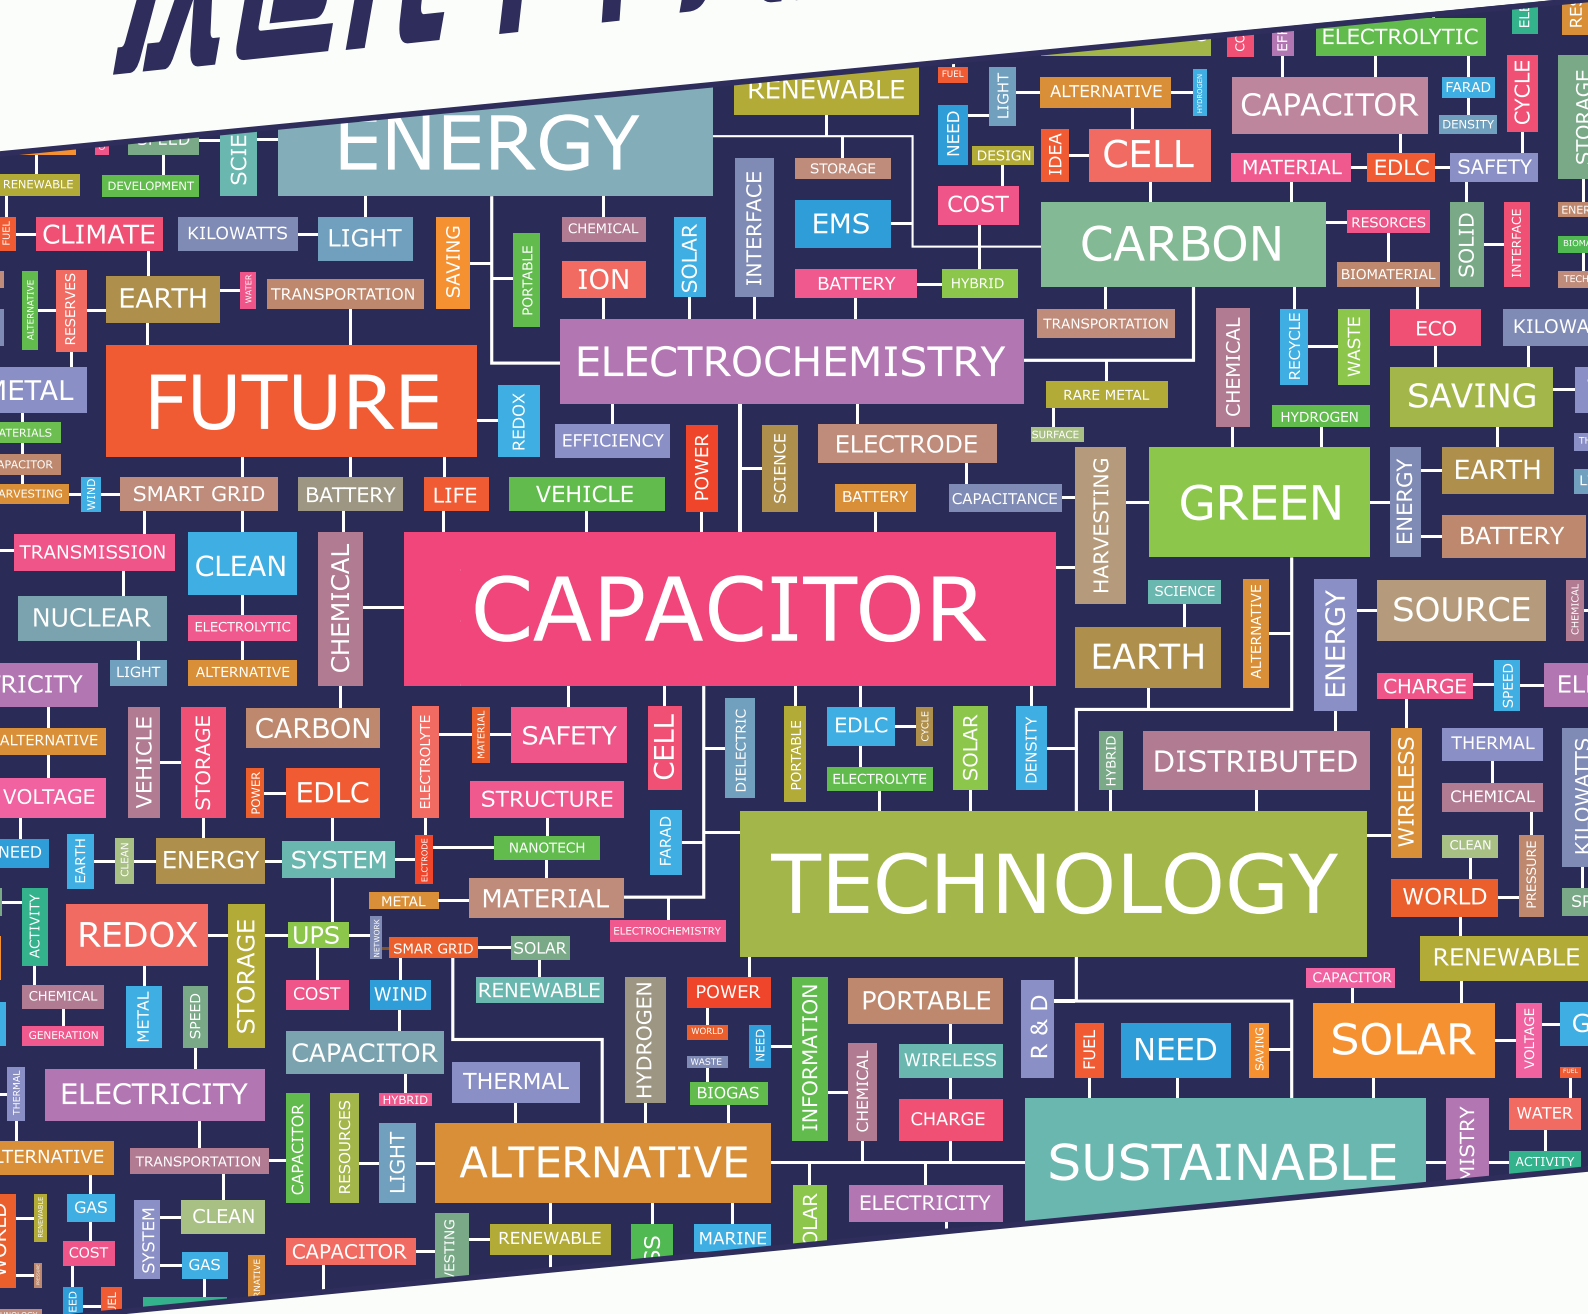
ENERGY
RENEWABLE
DEVELOPMENT
SCIE
SPEED
CLIMATE
KILOWATTS
LIGHT
SAVING
PORTABLE
CHEMICAL
ION
SOLAR
INTERFACE
STORAGE
EMS
BATTERY
HYBRID
COST
NEED
LIGHT
ALTERNATIVE
DESIGN
IDEA
CELL
CAPACITOR
MATERIAL
EDLC
SAFETY
ELECTROLYTIC
FARAD
DENSITY
CYCLE
CARBON
RESORCES
BIOMATERIAL
SOLID
INTERFACE
TRANSPORTATION
EARTH
RESERVES
ALTERNATIVE
WATER
TRANSPORTATION
ELECTROCHEMISTRY
CHEMICAL
RECYCLE
WASTE
ECO
KILOWA
RARE METAL
HYDROGEN
SAVING
METAL
FUTURE
REDOX
EFFICIENCY
POWER
SCIENCE
ELECTRODE
SURFACE
HARVESTING
GREEN
ENERGY
EARTH
BATTERY
MATERIALS
CAPACITOR
HARVESTING
WIND
SMART GRID
BATTERY
LIFE
VEHICLE
BATTERY
CAPACITANCE
TRANSMISSION
CLEAN
CHEMICAL
CAPACITOR
SCIENCE
ALTERNATIVE
ENERGY
SOURCE
NUCLEAR
ELECTROLYTIC
EARTH
CHEMICAL
RICITY
LIGHT
ALTERNATIVE
CHARGE
SPEED
ALTERNATIVE
VEHICLE
STORAGE
CARBON
ELECTROLYTE
MATERIAL
SAFETY
CELL
DIELECTRIC
PORTABLE
EDLC
CYCLE
SOLAR
DENSITY
HYBRID
DISTRIBUTED
WIRELESS
THERMAL
VOLTAGE
POWER
EDLC
STRUCTURE
ELECTROLYTE
CHEMICAL
NEED
EARTH
CLEAN
ENERGY
SYSTEM
ELCTRODE
NANOTECH
FARAD
TECHNOLOGY
CLEAN
PRESSURE
ACTIVITY
REDOX
STORAGE
METAL
MATERIAL
WORLD
UPS
NETWORK
SMAR GRID
SOLAR
ELECTROCHEMISTRY
RENEWABLE
CHEMICAL
COST
WIND
RENEWABLE
HYDROGEN
POWER
INFORMATION
PORTABLE
R & D
CAPACITOR
GENERATION
METAL
SPEED
WORLD
SOLAR
CAPACITOR
WASTE
NEED
CHEMICAL
WIRELESS
FUEL
NEED
SAVING
VOLTAGE
THERMAL
ELECTRICITY
HYBRID
THERMAL
BIOGAS
CHARGE
WATER
ALTERNATIVE
TRANSPORTATION
CAPACITOR
RESOURCES
LIGHT
ALTERNATIVE
SUSTAINABLE
MISTRY
ACTIVITY
GAS
CLEAN
SYSTEM
COST
GAS
CAPACITOR
RENEWABLE
MARINE
ELECTRICITY